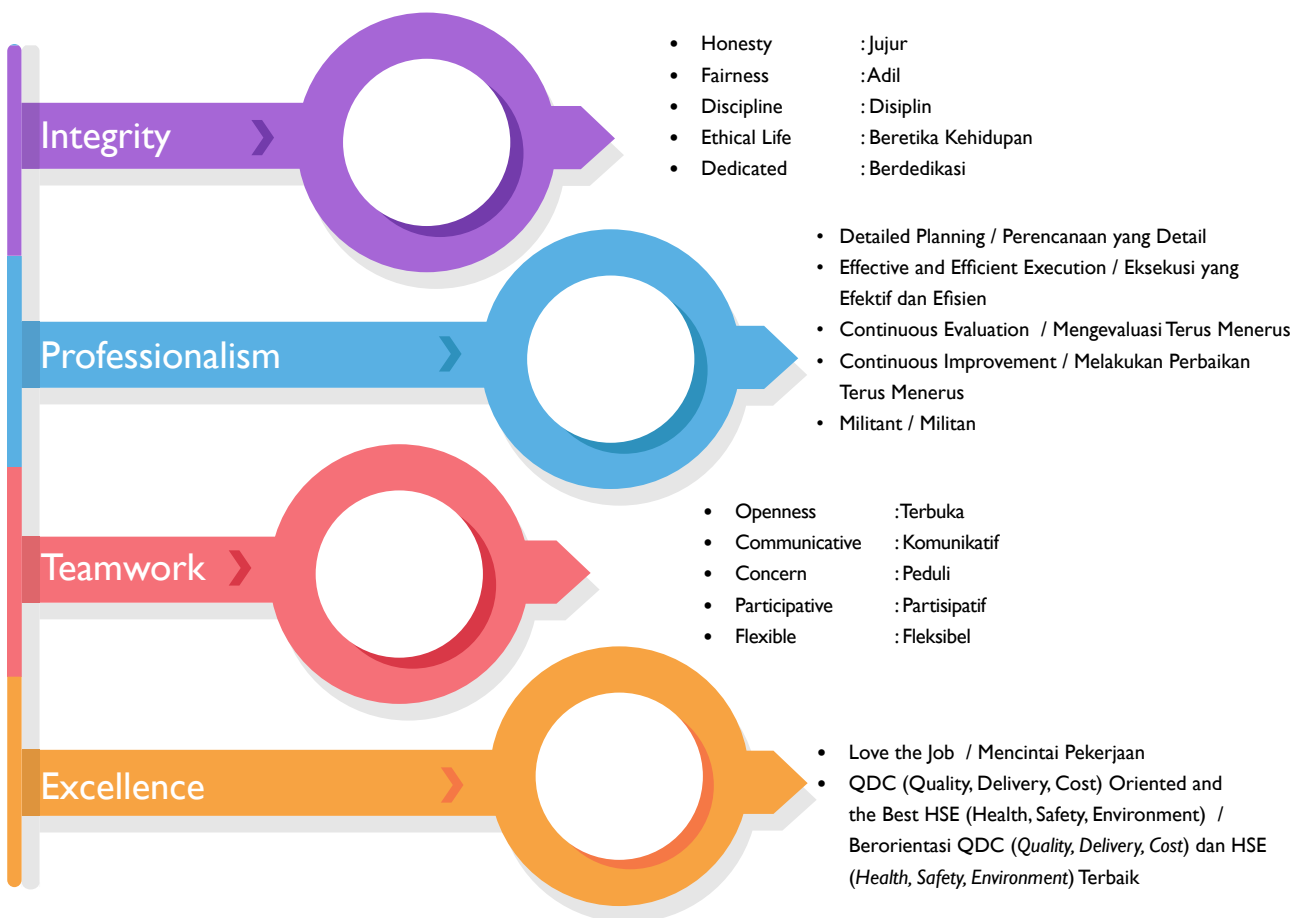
Integrity

- Honesty : Jujur
- Fairness : Adil
- Discipline : Disiplin
- Ethical Life : Beretika Kehidupan
- Dedicated : Berdedikasi

Professionalism

- Detailed Planning / Perencanaan yang Detail
- Effective and Efficient Execution / Eksekusi yang Efektif dan Efisien
- Continuous Evaluation / Mengevaluasi Terus Menerus
- Continuous Improvement / Melakukan Perbaikan Terus Menerus
- Militant / Militan

Teamwork

- Openness : Terbuka
- Communicative : Komunikatif
- Concern : Peduli
- Participative : Partisipatif
- Flexible : Fleksibel

Excellence

- Love the Job / Mencintai Pekerjaan
- QDC (Quality, Delivery, Cost) Oriented and the Best HSE (Health, Safety, Environment) / Berorientasi QDC (Quality, Delivery, Cost) dan HSE (Health, Safety, Environment) Terbaik